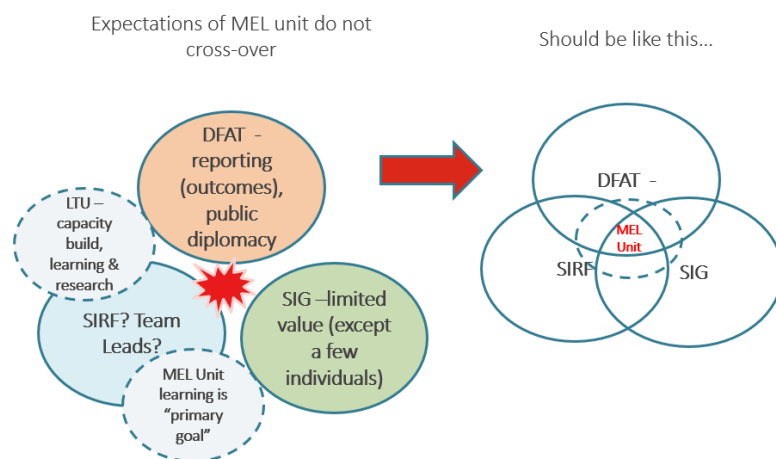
Expectations of MEL unit do not cross-over

Should be like this…

DFAT - reporting (outcomes), public diplomacy

LTU – capacity build, learning & research

SIRF? Team Leads?

SIG –limited value (except a few individuals)

MEL Unit learning is "primary goal"

DFAT -

SIRF

MEL Unit

SIG